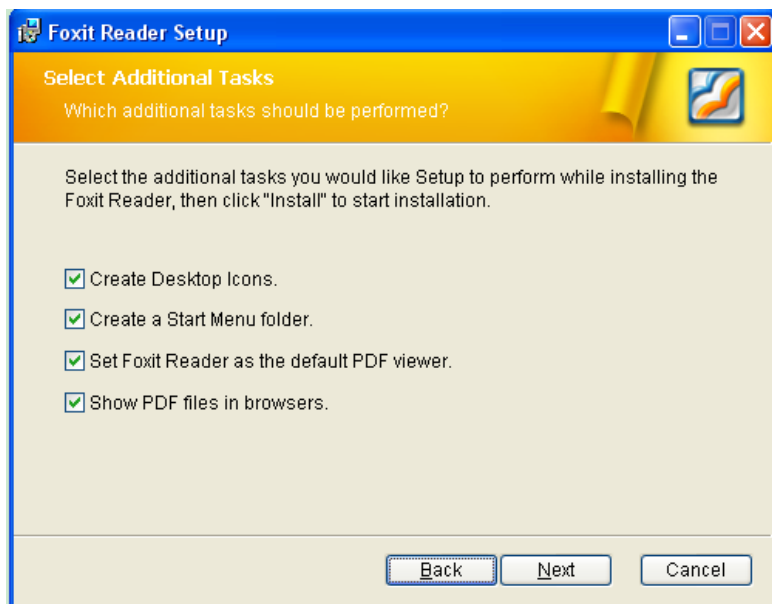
Foxit Reader Setup

Select Additional Tasks

Which additional tasks should be performed?

Select the additional tasks you would like Setup to perform while installing the Foxit Reader, then click "Install" to start installation.

☑ Create Desktop Icons.

☑ Create a Start Menu folder.

☑ Set Foxit Reader as the default PDF viewer.

☑ Show PDF files in browsers.

Back Next Cancel